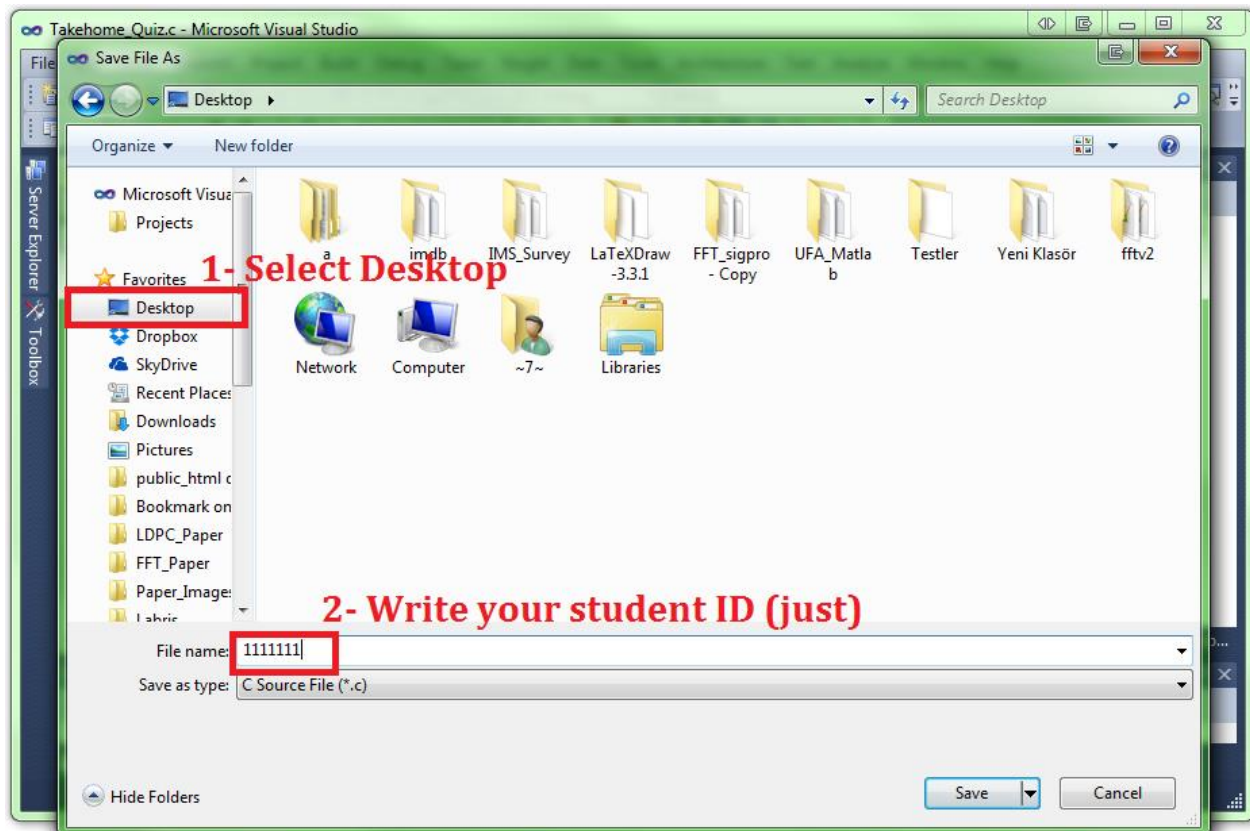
Takehome_Quiz.c - Microsoft Visual Studio

File

Save File As

Desktop ▸

Search Desktop

Organize ▾

New folder

Server Explorer

Toolbox

Microsoft Visua

Projects

Favorites

Desktop

Dropbox

SkyDrive

Recent Places

Downloads

Pictures

public_html c

Bookmark on

LDPC_Paper

FFT_Paper

Paper_Image:

Labris

a

imdb

IMS_Survey

LaTeXDraw -3.3.1

FFT_sigpro - Copy

UFA_Matlab

Testler

Yeni Klasör

fftv2

Network

Computer

~7~

Libraries

1- Select Desktop

2- Write your student ID (just)

File name: 1111111

Save as type: C Source File (*.c)

Hide Folders

Save

Cancel